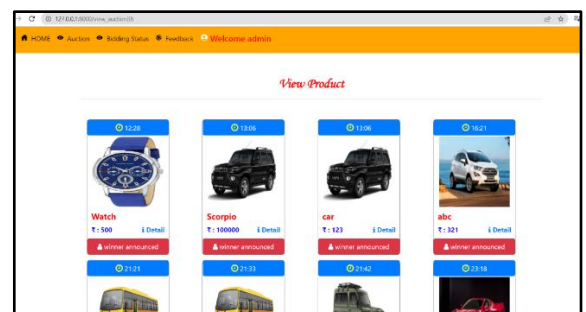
127.0.0.1:8000/view_auction/0

HOME Auction Bidding Status Feedback Welcome.admin

View Product

12:28
Watch
₹ : 500 Detail
winner announced

13:06
Scorpio
₹ : 100000 Detail
winner announced

13:06
car
₹ : 123 Detail
winner announced

16:21
abc
₹ : 321 Detail
winner announced

21:21

21:33

21:42

23:18